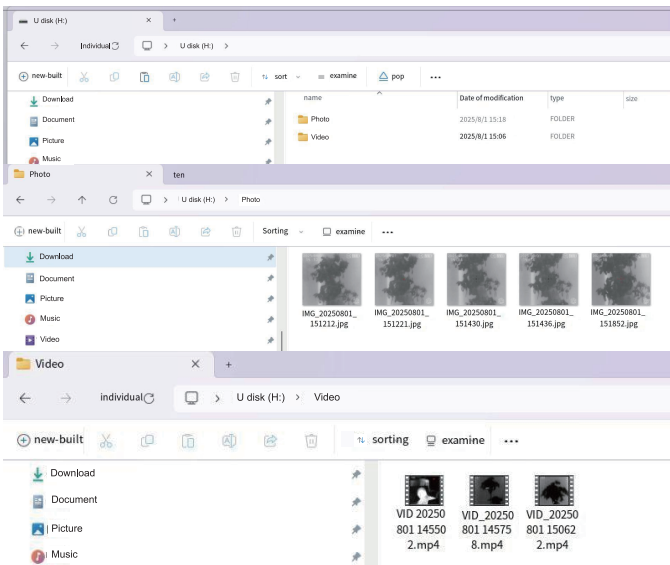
U disk (H:) ×
+
individual
U disk (H:) >
new-built
sort
examine
pop
...
Download
Document
Picture
Music

| name | Date of modification | type | size |
|---|---|---|---|
| Photo | 2025/8/1 15:18 | FOLDER | |
| Video | 2025/8/1 15:06 | FOLDER | |

Photo ×
ten
U disk (H:) > Photo
new-built
Sorting
examine
...
Download
Document
Picture
Music
Video
IMG_20250801_151212.jpg
IMG_20250801_151221.jpg
IMG_20250801_151430.jpg
IMG_20250801_151436.jpg
IMG_20250801_151852.jpg

Video ×
+
individual
U disk (H:) > Video
new-built
sorting
examine
...
Download
Document
Picture
Music
VID 20250801 145502.mp4
VID_20250801 145758.mp4
VID_20250801 150622.mp4